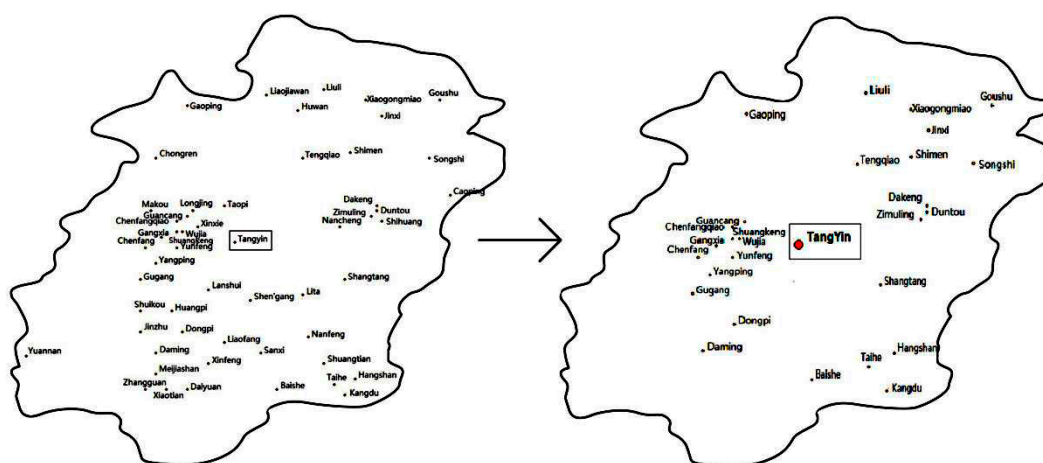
Gaoping
Liaojiawan
Liuli
Huwan
Xiaogongmiao
Jinxi
Goushu
Chongren
Tengqiao
Shimen
Songshi
Cagping
Makou
Longling
Taopi
Guancang
Chenfangqiao
Xinxie
Gangxia
Wujia
Chenfang
Shuangkeng
Yunfeng
Tangyin
Dakeng
Duntou
Zimuling
Nancheng
Shihuang
Yangping
Gugang
Lanshui
Shen'gang
Lita
Shangtang
Shuikou
Huangpi
Jinzhu
Dongpi
Liaofang
Nanfeng
Yuannan
Daming
Sanxi
Xinfeng
Meijiashan
Shuangtian
Zhangguan
Dalyuan
Baishe
Taihe
Hangshan
Xiaotian
Kangdu

Gaoping
Liuli
Xiaogongmiao
Goushu
Jinxi
Tengqiao
Shimen
Songshi
Dakeng
Zimuling
Duntou
Guancang
Chenfangqiao
Shuangkeng
Gangxia
Wujia
Chenfang
Yunfeng
TangYin
Yangping
Gugang
Shangtang
Dongpi
Daming
Taihe
Hangshan
Baishe
Kangdu